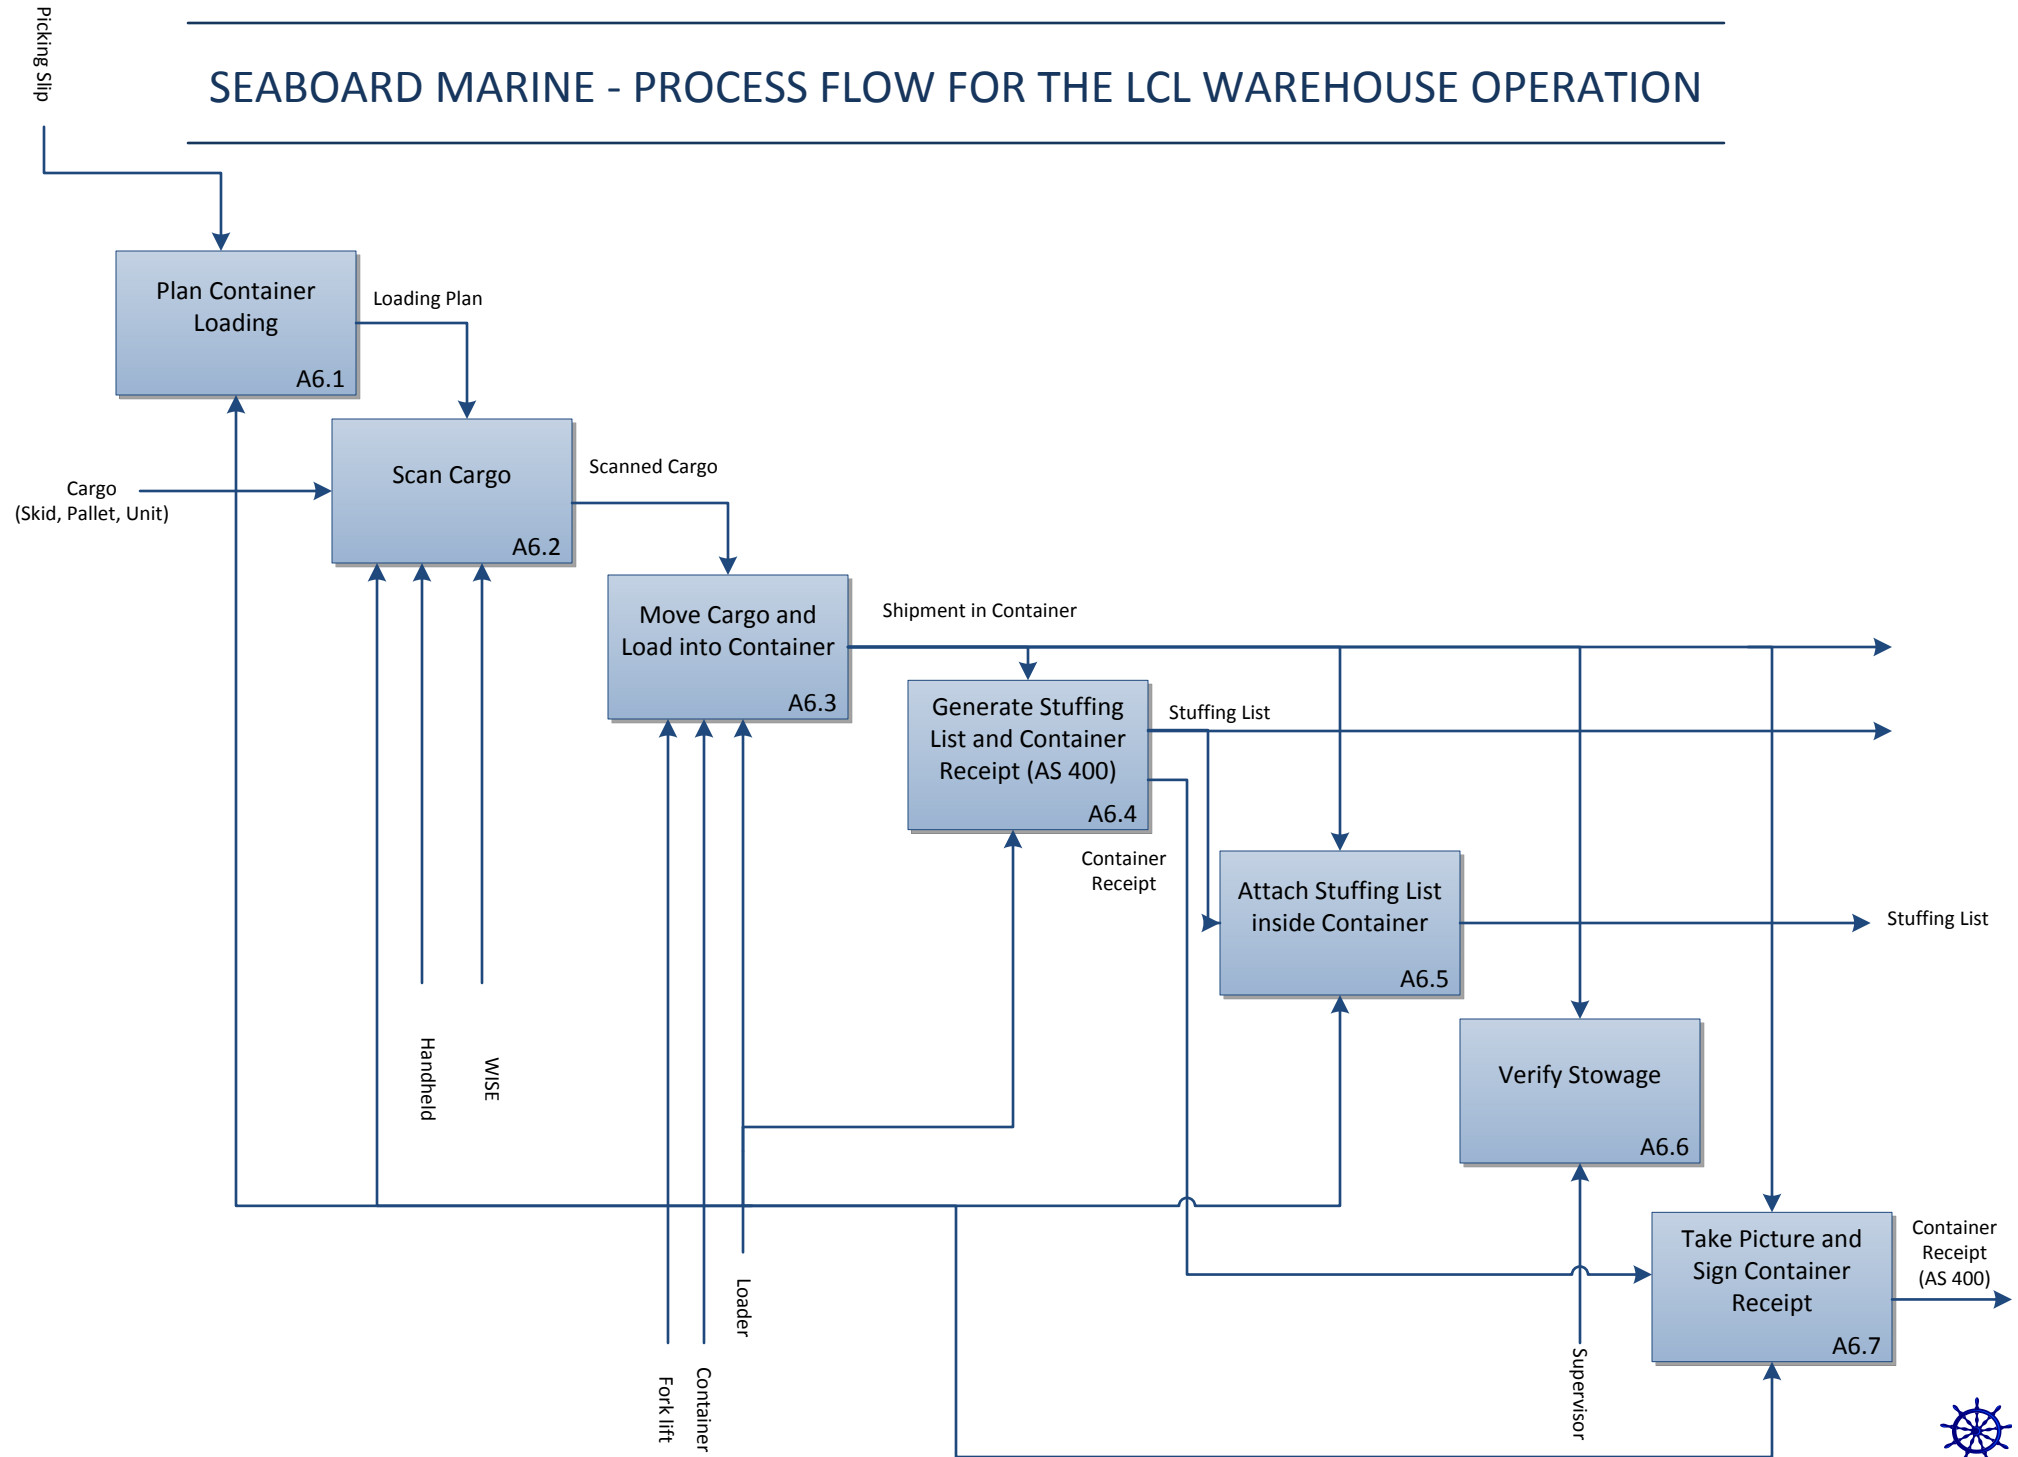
Picking Slip

SEABOARD MARINE - PROCESS FLOW FOR THE LCL WAREHOUSE OPERATION

Plan Container Loading
A6.1

Loading Plan

Scan Cargo
A6.2

Scanned Cargo

Cargo
(Skid, Pallet, Unit)

Move Cargo and Load into Container
A6.3

Shipment in Container

Generate Stuffing List and Container Receipt (AS 400)
A6.4

Stuffing List

Container Receipt

Attach Stuffing List inside Container
A6.5

Stuffing List

Verify Stowage
A6.6

Take Picture and Sign Container Receipt
A6.7

Container Receipt (AS 400)

Handheld

WISE

Loader

Fork lift

Container

Supervisor